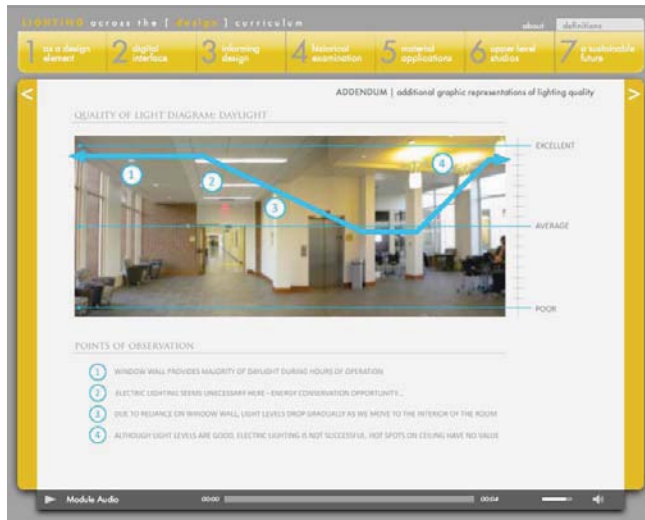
LIGHTING across the [ design ] curriculum

about

definitions

1 as a design element

2 digital interface

3 informing design

4 historical examination

5 material applications

6 upper level studios

7 a sustainable future

<

>

ADDENDUM | additional graphic representations of lighting quality

QUALITY OF LIGHT DIAGRAM: DAYLIGHT

1

2

3

4

EXCELLENT

AVERAGE

POOR

POINTS OF OBSERVATION

1 WINDOW WALL PROVIDES MAJORITY OF DAYLIGHT DURING HOURS OF OPERATION

2 ELECTRIC LIGHTING SEEMS UNNECESSARY HERE - ENERGY CONSERVATION OPPORTUNITY...

3 DUE TO RELIANCE ON WINDOW WALL, LIGHT LEVELS DROP GRADUALLY AS WE MOVE TO THE INTERIOR OF THE ROOM

4 ALTHOUGH LIGHT LEVELS ARE GOOD, ELECTRIC LIGHTING IS NOT SUCCESSFUL, HOT SPOTS ON CEILING HAVE NO VALUE

Module Audio

00:00

00:04